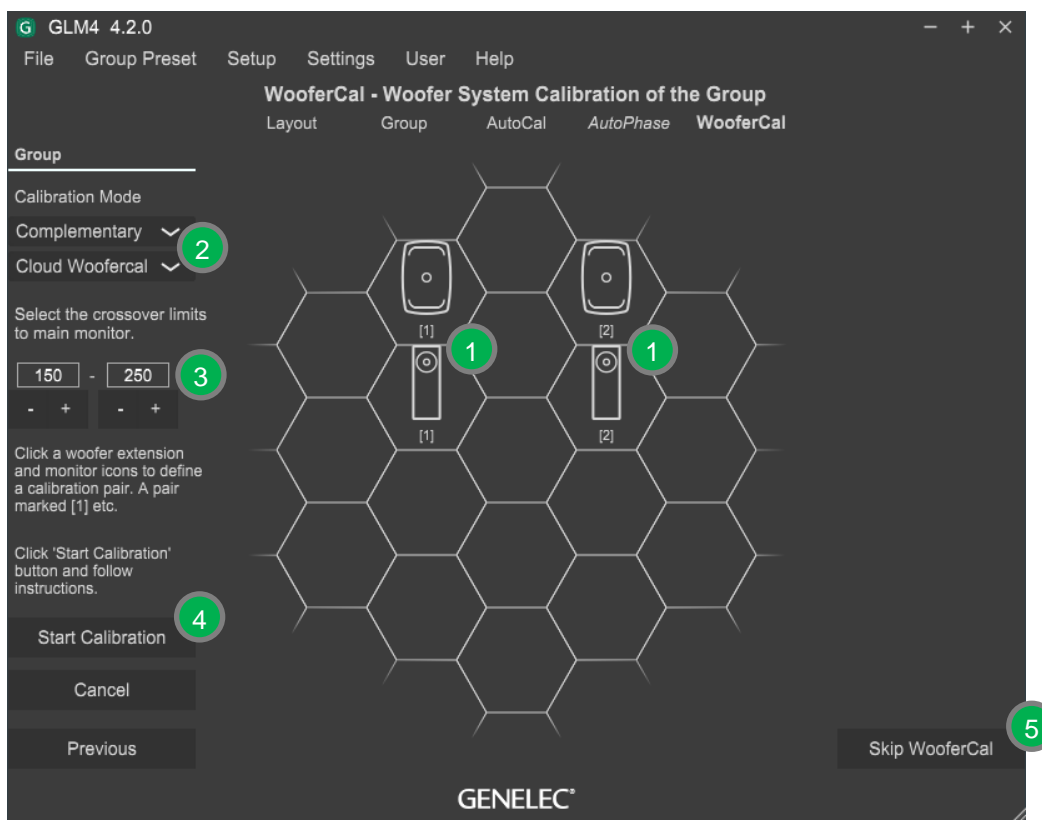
G GLM4 4.2.0
– + ×
File Group Preset Setup Settings User Help

WooferCal - Woofer System Calibration of the Group
Layout Group AutoCal AutoPhase WooferCal

Group

Calibration Mode

Complementary
2
Cloud Woofercal

Select the crossover limits to main monitor.

150 - 250
3
- + - +

Click a woofer extension and monitor icons to define a calibration pair. A pair marked [1] etc.

Click 'Start Calibration' button and follow instructions.

4
Start Calibration

Cancel

Previous

[1] 1 [2] 1
[1] [2]

5
Skip WooferCal

GENELEC®